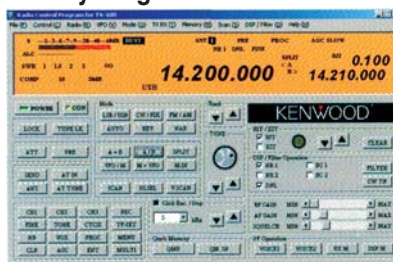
Radio Control Program for TS-480
File(F) Control(C) Radio(R) VFO(O) Mode(D) TX RX(T) Memory(M) Scan(S) DSP / Filter(F) Help(H)
BUSY
ANT 1 PRE PROC AGC SLOW
ALC
NR 1 DPL FINE
SWR 1 1.5 2 3
COMP 10 20dB
14.200.000
USB
SPLIT
RIT
XIT
0.100
14.210.000
POWER
CON
LOCK
TONE LK
ATT
PRE
SEND
AT IN
ANT
AT TUNE
Mode
LSB/USB
CW/FSK
FM/AM
AUTO
KEY
PAN
A=B
A/B
SPLIT
VFO/M
M>VFO
M/A
SCAN
MSDEL
VSCAN
Band
TONE
KENWOOD
RIT / XIT
RIT
XIT
CLEAR
DSP / Filter Operation
NR 1
NR 2
BC 1
BC 2
DPL
FILTER
CW TX
RF GAIN
MIN
MAX
AF GAIN
MIN
MAX
SQUELCH
MIN
MAX
CH1
CH2
CH3
REC
FINE
TONE
CTCSS
TF-SET
MHz
QUICK
CLR
ENT
MULTI
Quick Memory
QMR
QM. IN
Click Rate / Step
1
kHz
RF Operations
VOICE1
VOICE2
NB
DSP